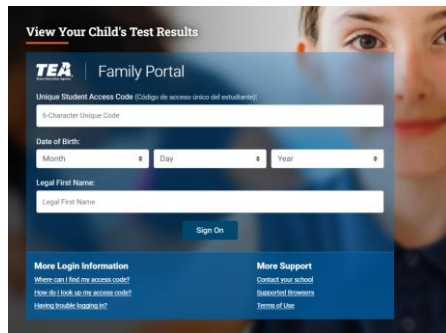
View Your Child's Test Results

TEA Texas Education Agency | Family Portal

Unique Student Access Code (Código de acceso único del estudiante):

6-Character Unique Code

Date of Birth:

Month

Day

Year

Legal First Name:

Legal First Name

Sign On

More Login Information

Where can I find my access code?

How do I look up my access code?

Having trouble logging in?

More Support

Contact your school

Supported Browsers

Terms of Use